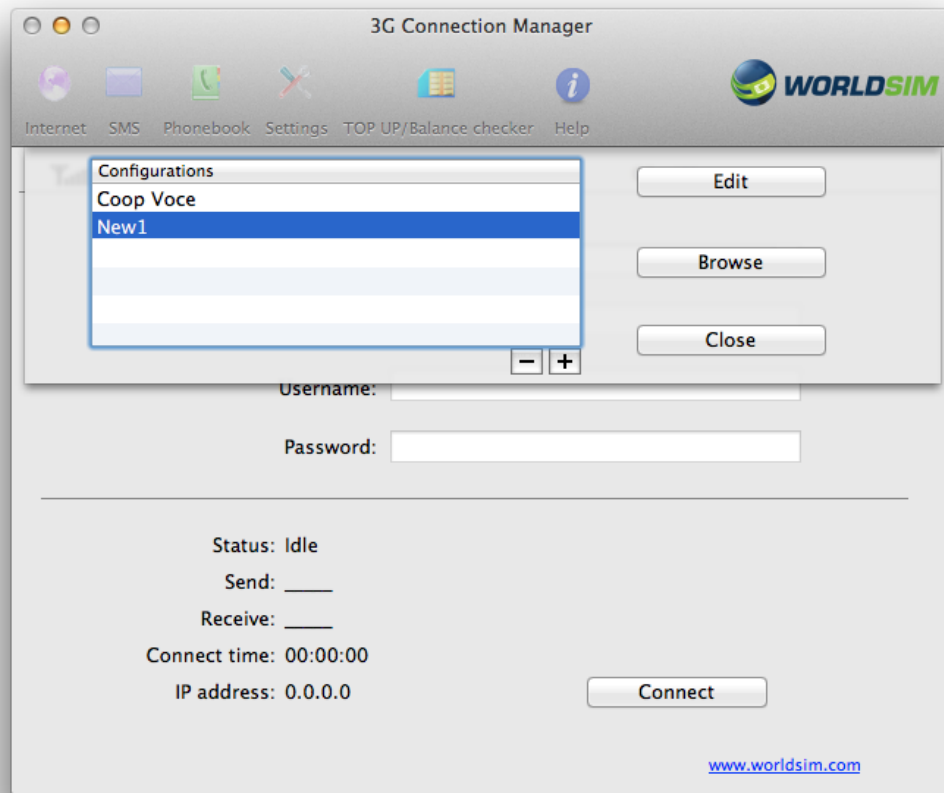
3G Connection Manager

Internet SMS Phonebook Settings TOP UP/Balance checker Help

WORLDSIM

Configurations
Coop Voce
New1

Edit

Browse

Close

−  +

Username:

Password:

Status: Idle
Send: ____
Receive: ____
Connect time: 00:00:00
IP address: 0.0.0.0

Connect

www.worldsim.com